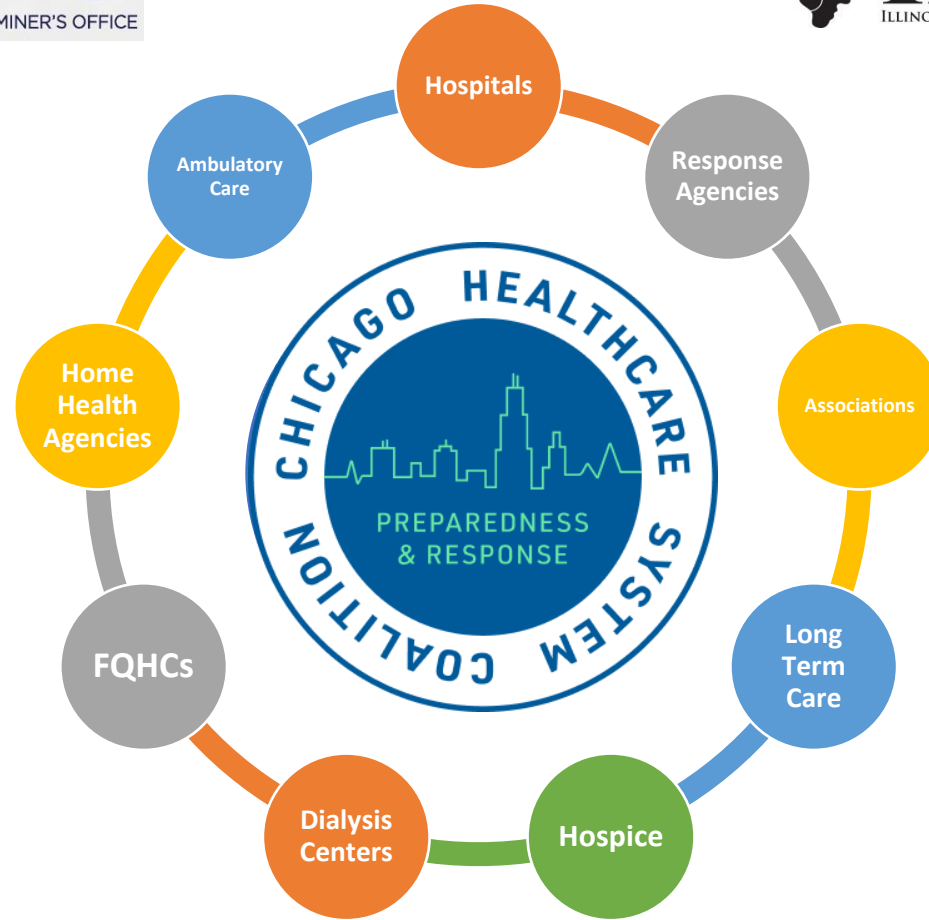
MINER'S OFFICE

ILLINO

Hospitals

Response Agencies

Associations

Long Term Care

Hospice

Dialysis Centers

FQHCs

Home Health Agencies

Ambulatory Care

CHICAGO HEALTHCARE SYSTEM COALITION

PREPAREDNESS & RESPONSE